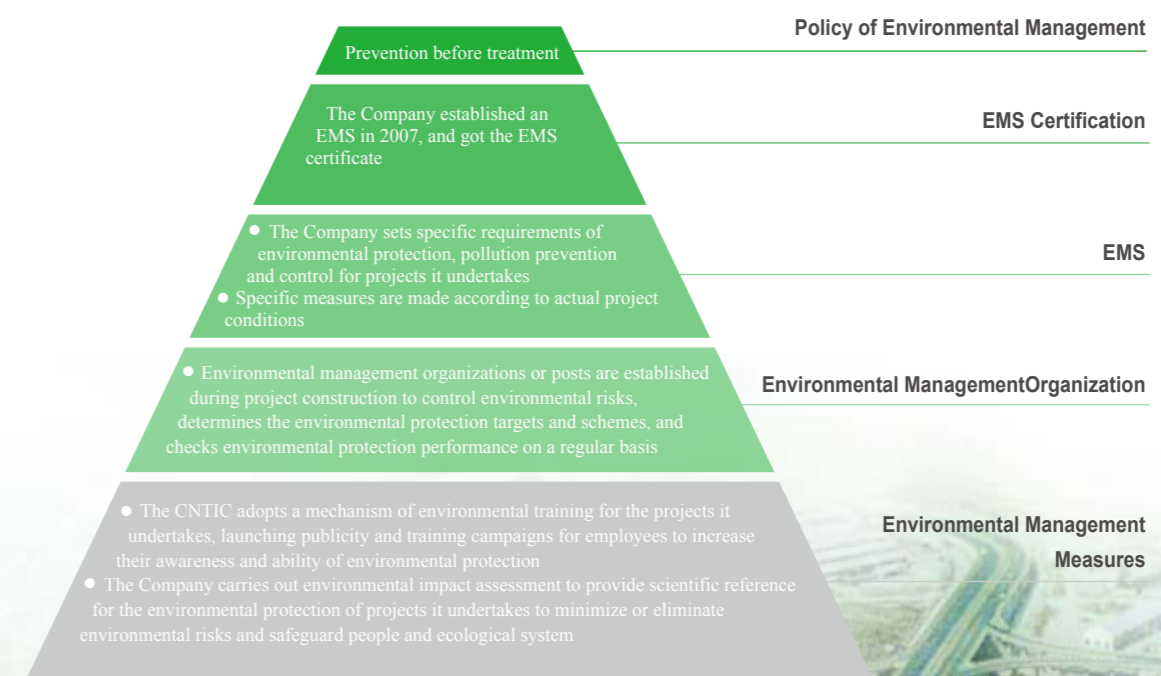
Prevention before treatment

Policy of Environmental Management

The Company established an EMS in 2007, and got the EMS certificate

EMS Certification

● The Company sets specific requirements of environmental protection, pollution prevention and control for projects it undertakes
● Specific measures are made according to actual project conditions

EMS

● Environmental management organizations or posts are established during project construction to control environmental risks, determines the environmental protection targets and schemes, and checks environmental protection performance on a regular basis

Environmental ManagementOrganization

● The CNTIC adopts a mechanism of environmental training for the projects it undertakes, launching publicity and training campaigns for employees to increase their awareness and ability of environmental protection
● The Company carries out environmental impact assessment to provide scientific reference for the environmental protection of projects it undertakes to minimize or eliminate environmental risks and safeguard people and ecological system

Environmental Management Measures